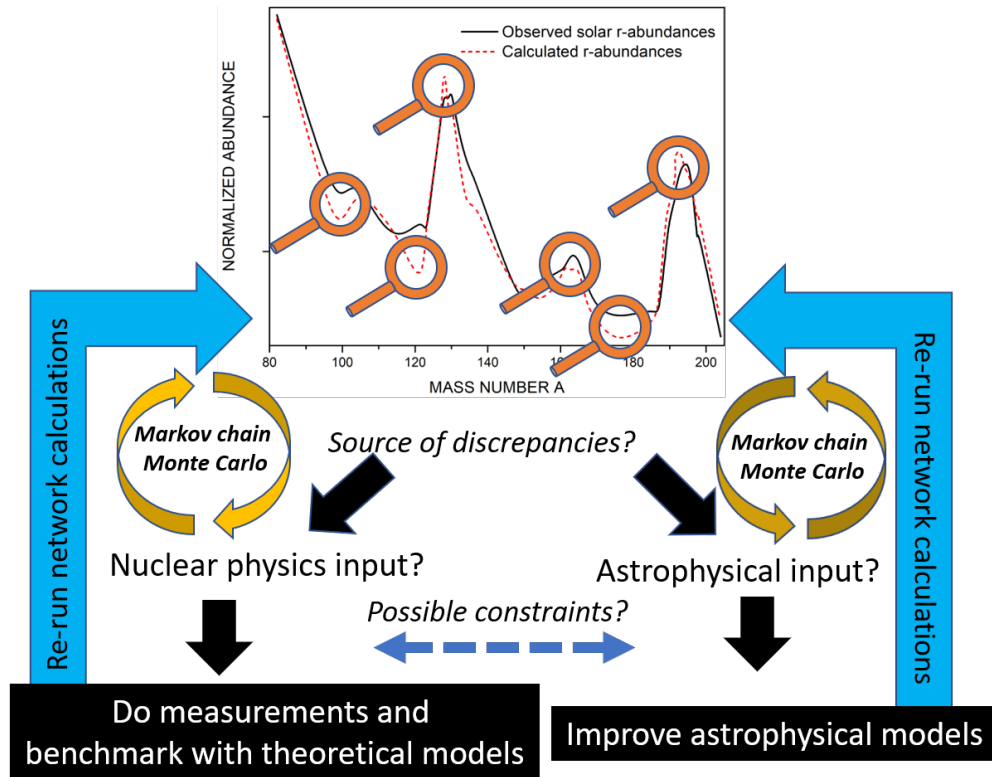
Observed solar r-abundances
Calculated r-abundances

NORMALIZED ABUNDANCE

80 100 120 140 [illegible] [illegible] 180 200

MASS NUMBER A

Re-run network calculations

Re-run network calculations

Markov chain Monte Carlo

Markov chain Monte Carlo

Source of discrepancies?

Nuclear physics input?

Astrophysical input?

Possible constraints?

Do measurements and benchmark with theoretical models

Improve astrophysical models